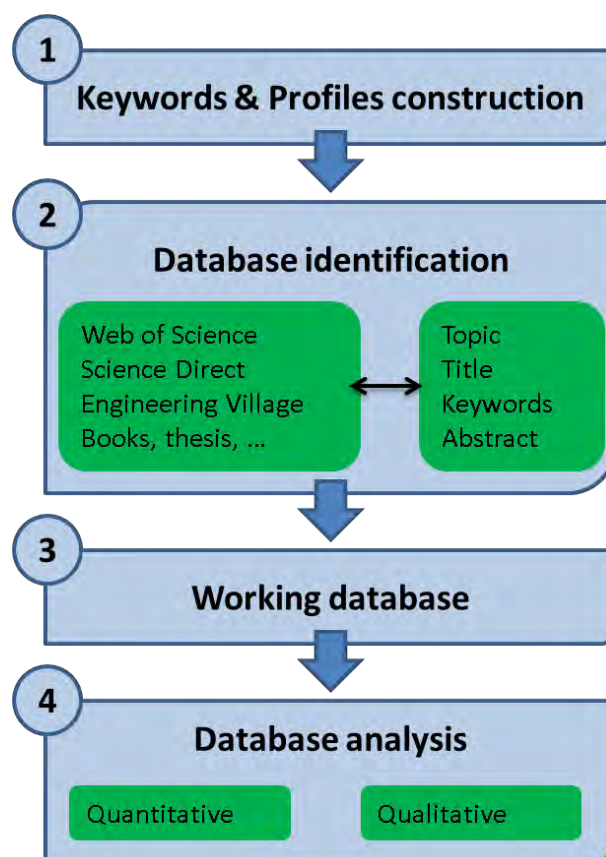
1

Keywords & Profiles construction

2

Database identification

Web of Science
Science Direct
Engineering Village
Books, thesis, ...

Topic
Title
Keywords
Abstract

3

Working database

4

Database analysis

Quantitative

Qualitative